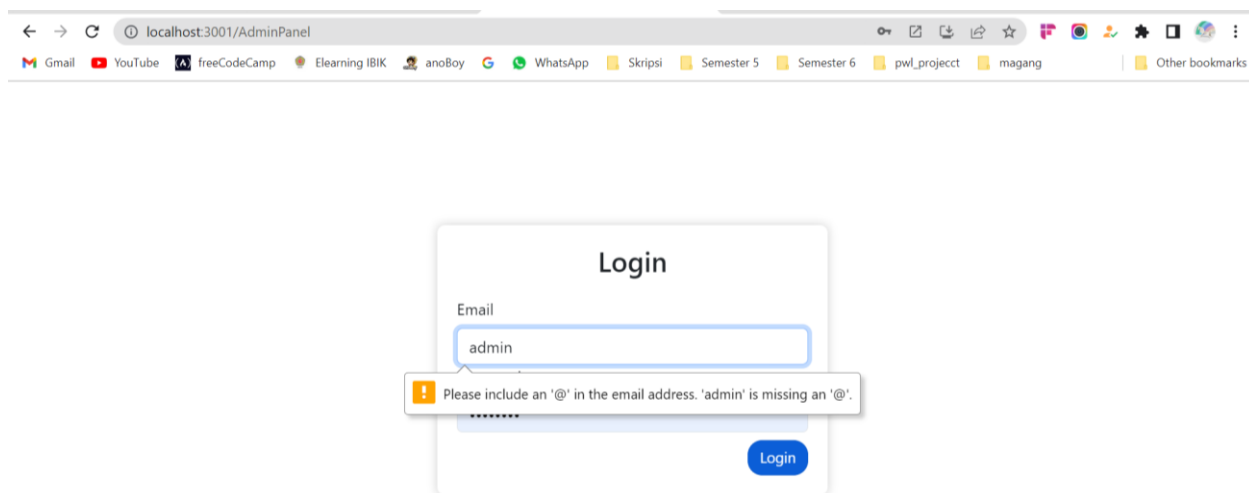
localhost:3001/AdminPanel

Gmail YouTube freeCodeCamp Elearning IBIK anoBoy G WhatsApp Skripsi Semester 5 Semester 6 pwl_projecct magang Other bookmarks

Login

Email

admin

Please include an '@' in the email address. 'admin' is missing an '@'.

••••••••

Login